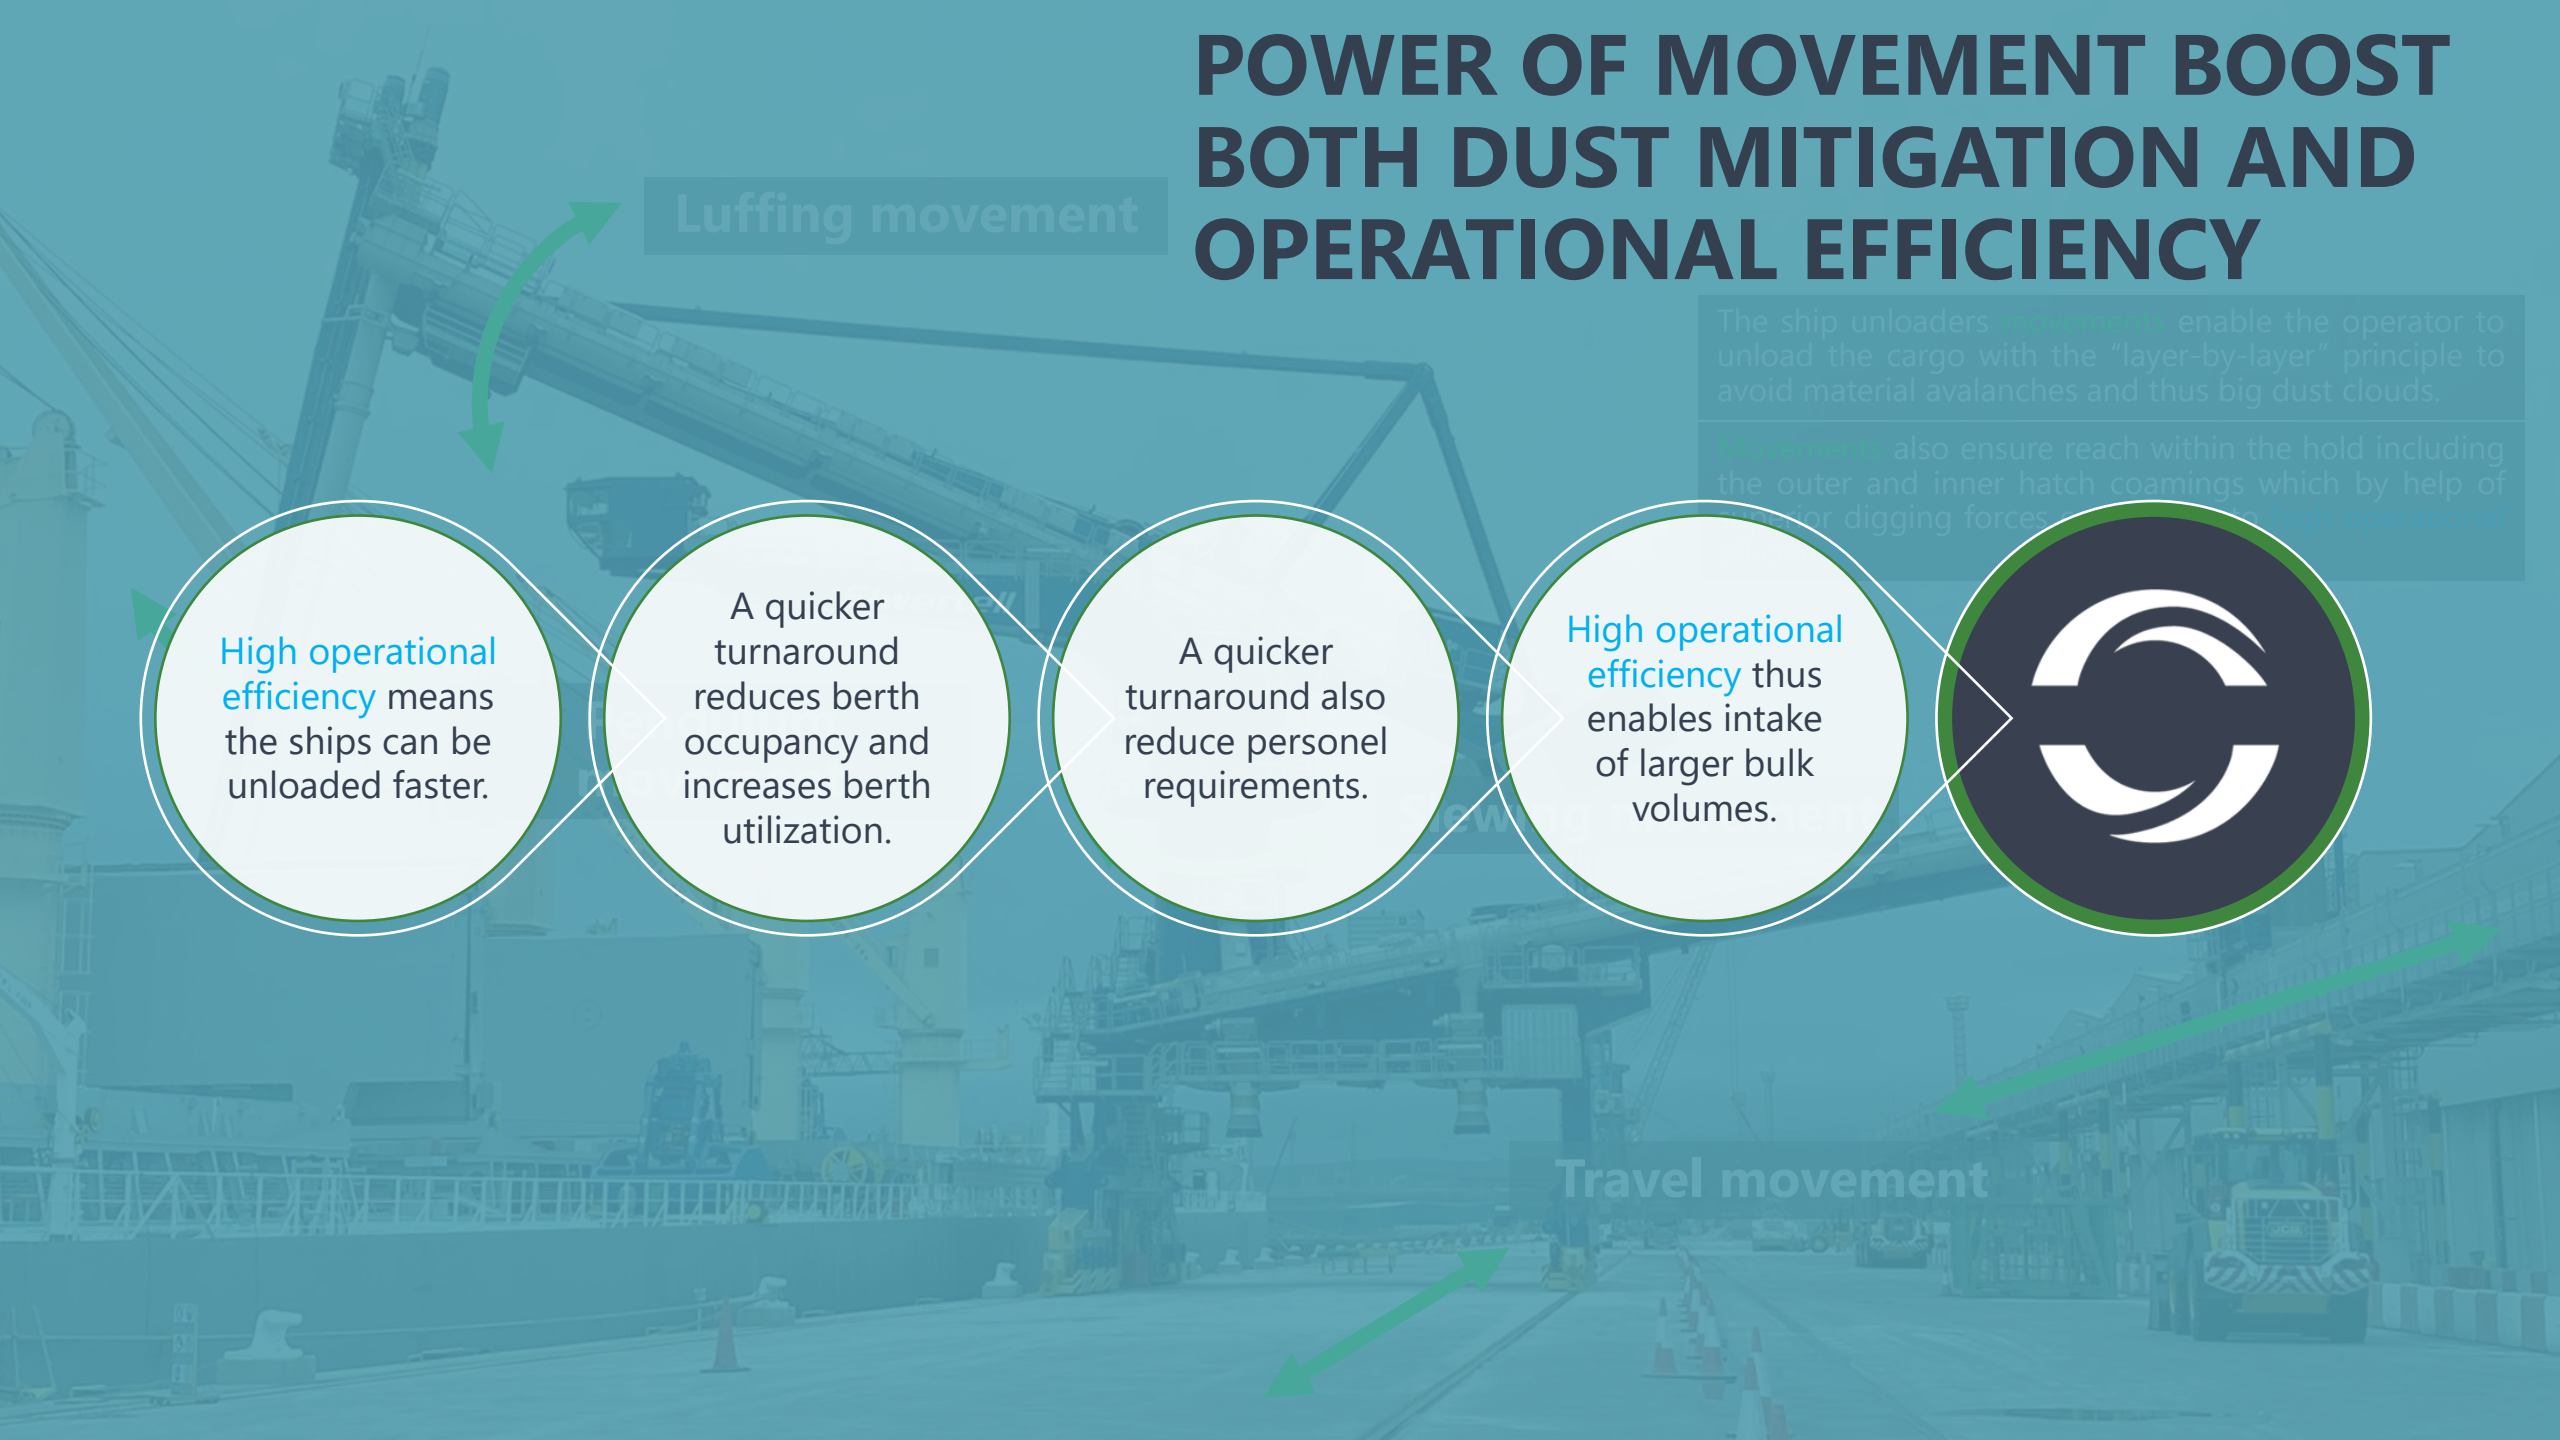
POWER OF MOVEMENT BOOST BOTH DUST MITIGATION AND OPERATIONAL EFFICIENCY

Luffing movement

The ship unloaders movements enable the operator to unload the cargo with the "layer-by-layer" principle to avoid material avalanches and thus big dust clouds.

Movements also ensure reach within the hold including the outer and inner hatch coamings which by help of superior digging forces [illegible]

High operational efficiency means the ships can be unloaded faster.

A quicker turnaround reduces berth occupancy and increases berth utilization.

A quicker turnaround also reduce personel requirements.

High operational efficiency thus enables intake of larger bulk volumes.

Travel movement